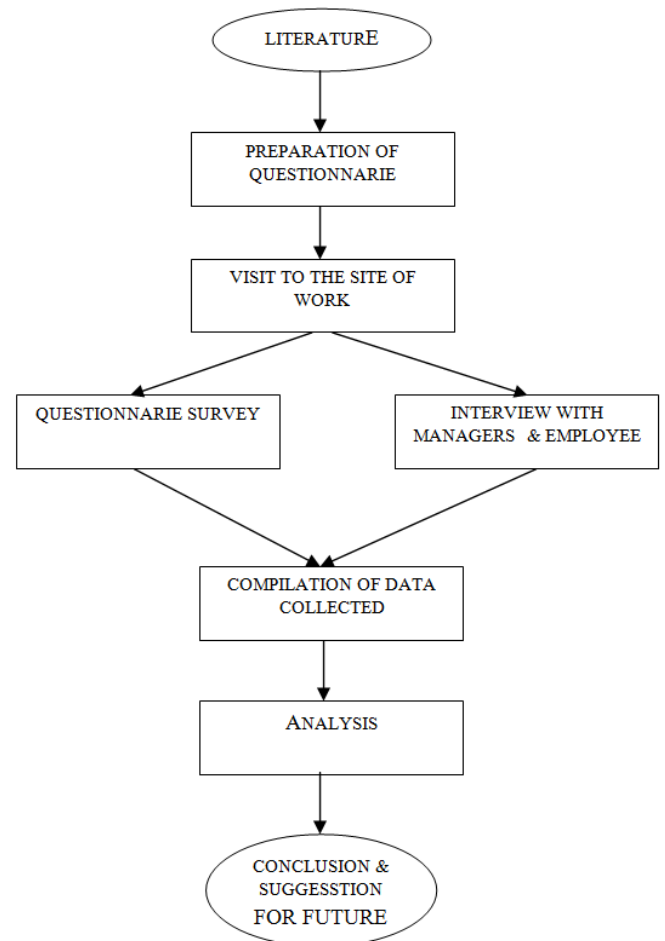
LITERATURE

PREPARATION OF QUESTIONNARIE

VISIT TO THE SITE OF WORK

QUESTIONNARIE SURVEY

INTERVIEW WITH MANAGERS & EMPLOYEE

COMPILATION OF DATA COLLECTED

ANALYSIS

CONCLUSION & SUGGESSTION FOR FUTURE